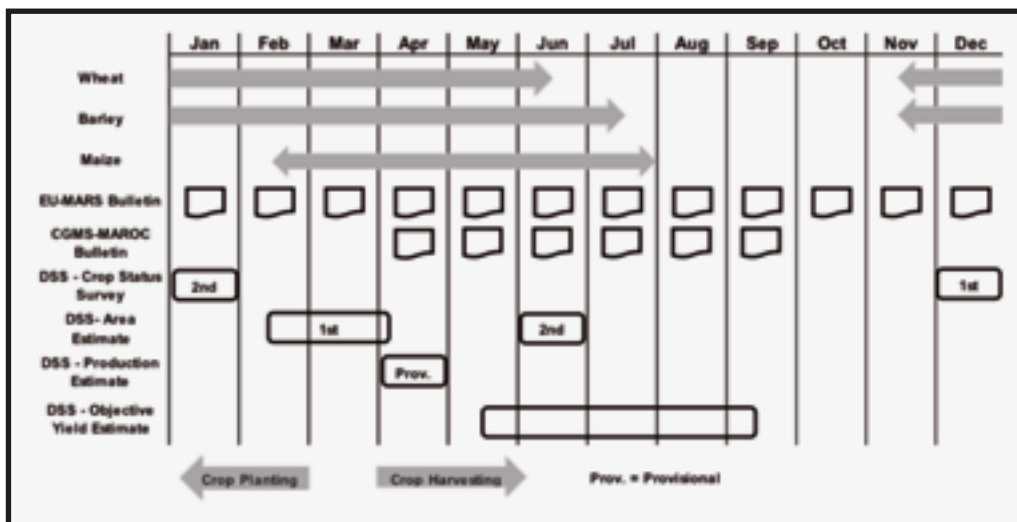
| | Jan | Feb | Mar | Apr | May | Jun | Jul | Aug | Sep | Oct | Nov | Dec |
|---|---|---|---|---|---|---|---|---|---|---|---|---|

Wheat

Barley

Maize

EU-MARS Bulletin

CGMS-MAROC Bulletin

DSS - Crop Status Survey

2nd

1st

DSS- Area Estimate

1st

2nd

DSS - Production Estimate

Prov.

DSS - Objective Yield Estimate

Crop Planting

Crop Harvesting

Prov. = Provisional